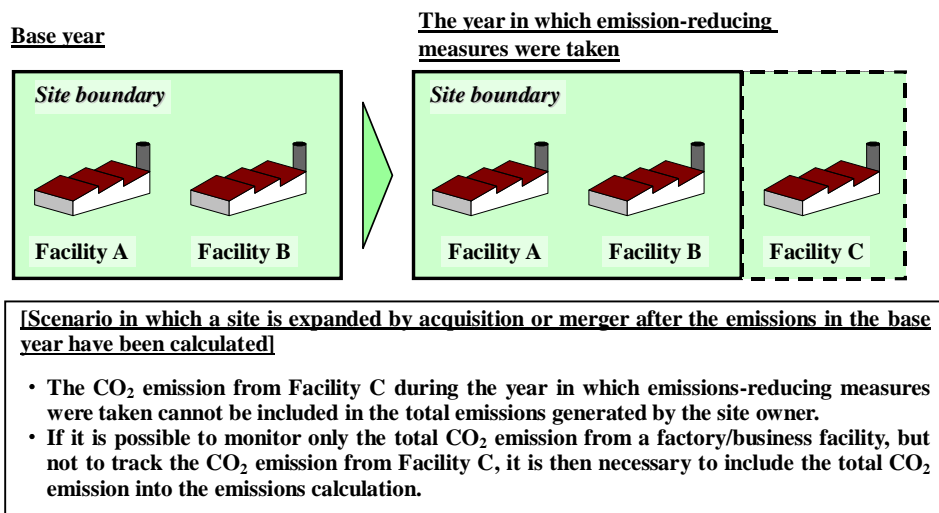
Base year

The year in which emission-reducing measures were taken

Site boundary

Facility A

Facility B

Site boundary

Facility A

Facility B

Facility C

[Scenario in which a site is expanded by acquisition or merger after the emissions in the base year have been calculated]

・The $CO_2$ emission from Facility C during the year in which emissions-reducing measures were taken cannot be included in the total emissions generated by the site owner.
・If it is possible to monitor only the total $CO_2$ emission from a factory/business facility, but not to track the $CO_2$ emission from Facility C, it is then necessary to include the total $CO_2$ emission into the emissions calculation.